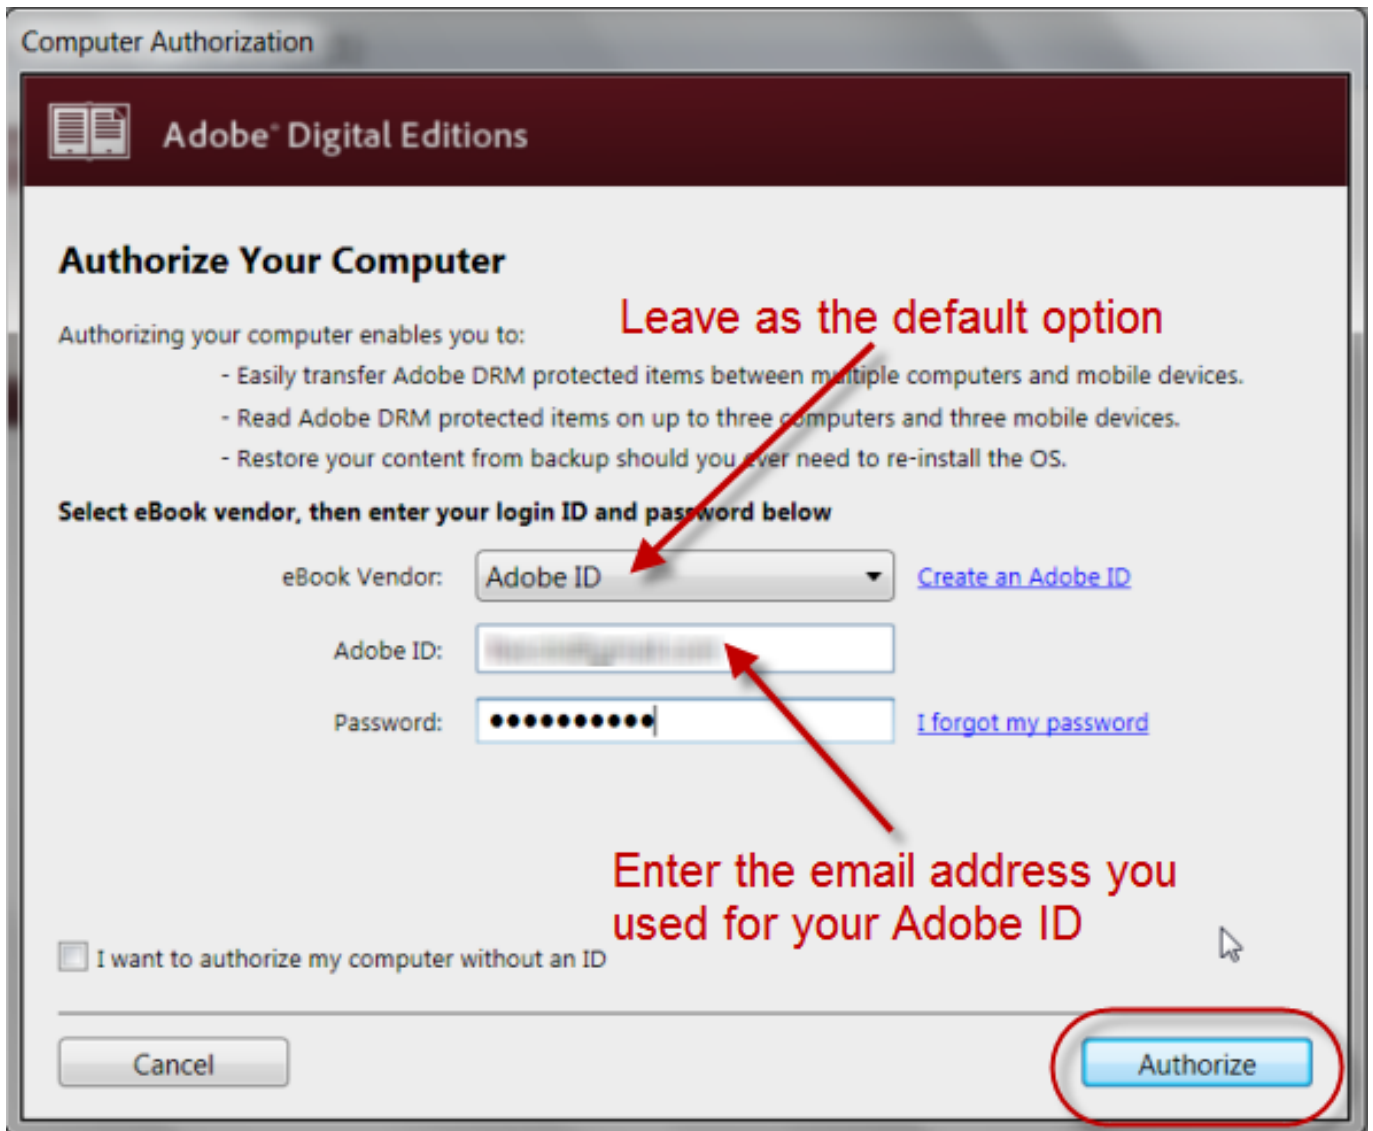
Computer Authorization

Adobe Digital Editions

Authorize Your Computer

Leave as the default option

Authorizing your computer enables you to:

- Easily transfer Adobe DRM protected items between multiple computers and mobile devices.
- Read Adobe DRM protected items on up to three computers and three mobile devices.
- Restore your content from backup should you ever need to re-install the OS.

Select eBook vendor, then enter your login ID and password below

eBook Vendor: Adobe ID

Create an Adobe ID

Adobe ID: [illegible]

Password: ●●●●●●●●●●●

I forgot my password

Enter the email address you used for your Adobe ID

I want to authorize my computer without an ID

Cancel

Authorize